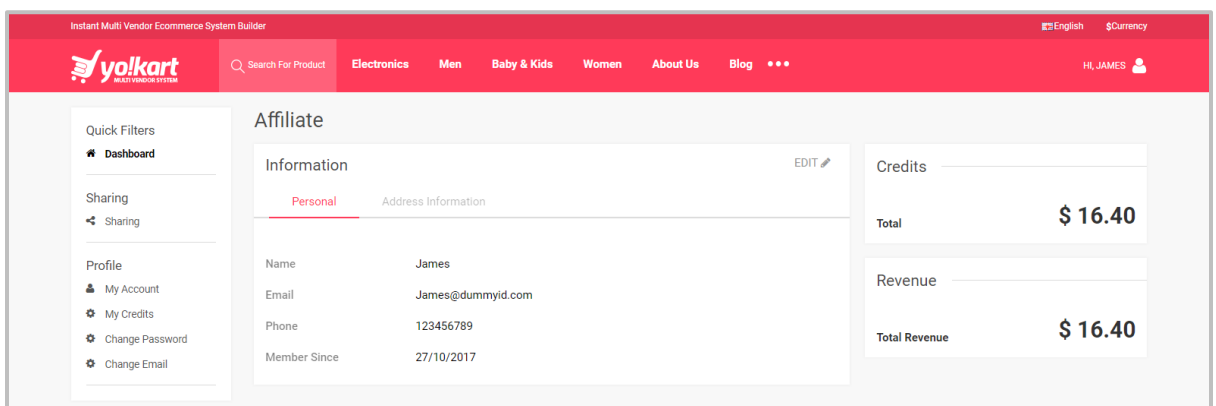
Instant Multi Vendor Ecommerce System Builder

English $Currency

yo!kart MULTI VENDOR SYSTEM

Search For Product Electronics Men Baby & Kids Women About Us Blog •••

HI, JAMES

Quick Filters
Dashboard

Sharing
Sharing

Profile
My Account
My Credits
Change Password
Change Email

Affiliate

Information

EDIT

Personal Address Information

| Name | James |
|---|---|
| Email | James@dummyid.com |
| Phone | 123456789 |
| Member Since | 27/10/2017 |

Credits

Total $ 16.40

Revenue

Total Revenue $ 16.40